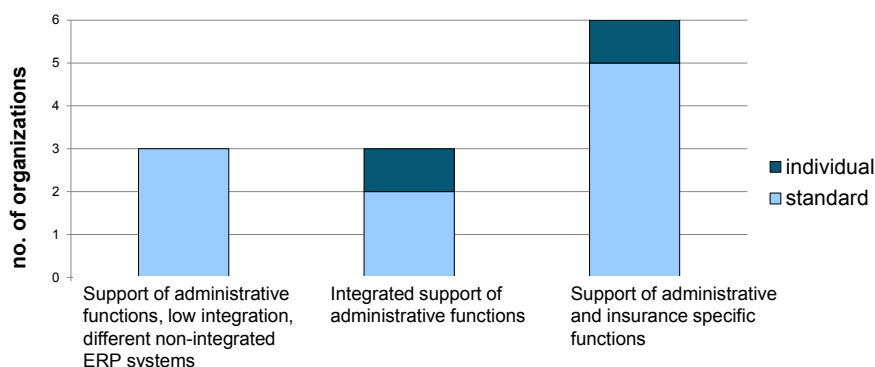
no. of organizations

6
5
4
3
2
1
0

Support of administrative functions, low integration, different non-integrated ERP systems

Integrated support of administrative functions

Support of administrative and insurance specific functions

individual
standard